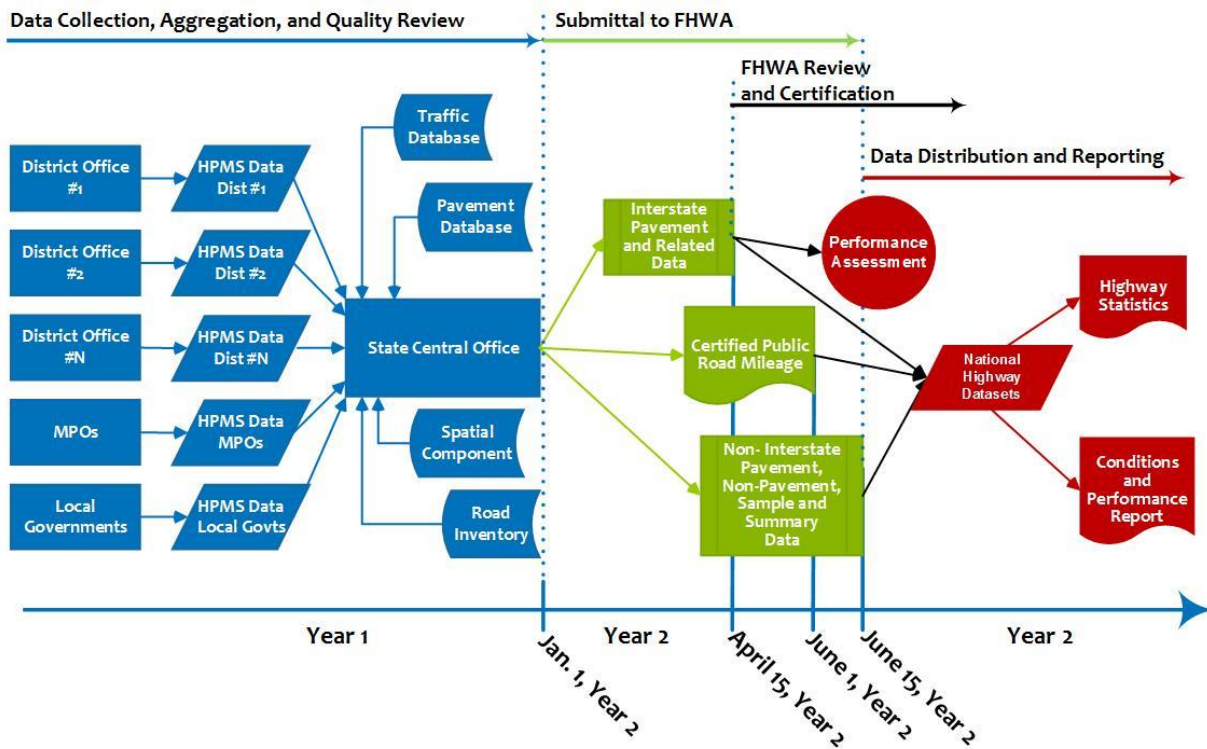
Data Collection, Aggregation, and Quality Review

Submittal to FHWA

FHWA Review and Certification

Data Distribution and Reporting

District Office #1

HPMS Data Dist #1

District Office #2

HPMS Data Dist #2

District Office #N

HPMS Data Dist #N

MPOs

HPMS Data MPOs

Local Governments

HPMS Data Local Govts

Traffic Database

Pavement Database

State Central Office

Spatial Component

Road Inventory

Interstate Pavement and Related Data

Certified Public Road Mileage

Non- Interstate Pavement, Non-Pavement, Sample and Summary Data

Performance Assessment

National Highway Datasets

Highway Statistics

Conditions and Performance Report

Year 1

Year 2

Year 2

Jan. 1, Year 2

April 15, Year 2

June 1, Year 2

June 15, Year 2